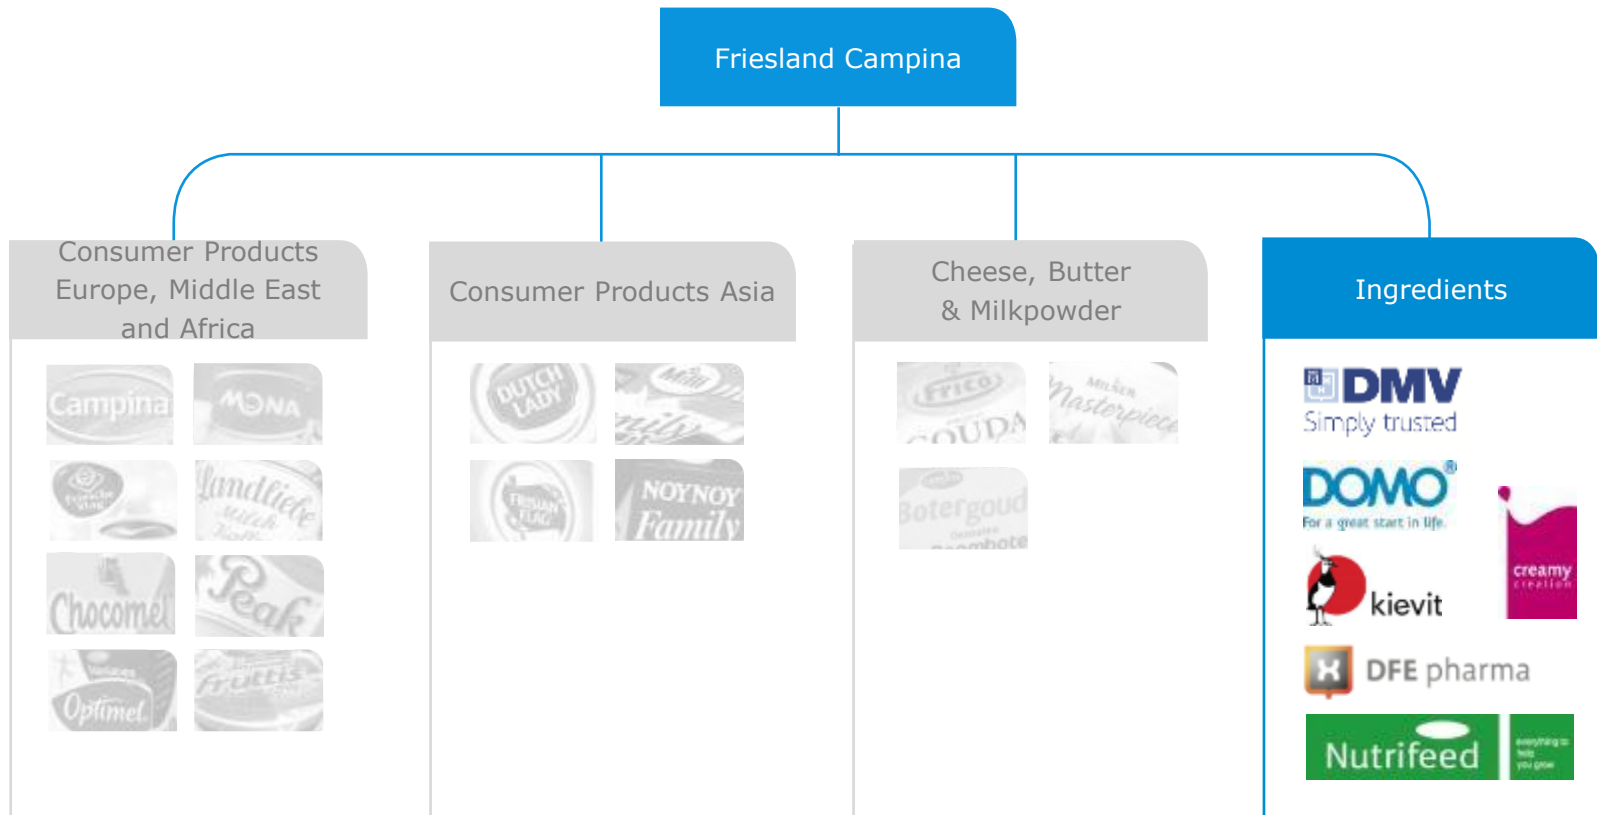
Friesland Campina

Consumer Products Europe, Middle East and Africa

Campina
MONA
Landliebe
Chocomel
Peak
Optimel
Fruttis

Consumer Products Asia

DUTCH LADY
Milk
FRISIAN FLAG
NOYNOY Family

Cheese, Butter & Milkpowder

Frico
GOUDA
Milner
Masterpiece
Botergoud

Ingredients

DMV
Simply trusted
DOMO®
For a great start in life.
kievit
creamy creation
DFE pharma
Nutrifeed
everything to help you grow